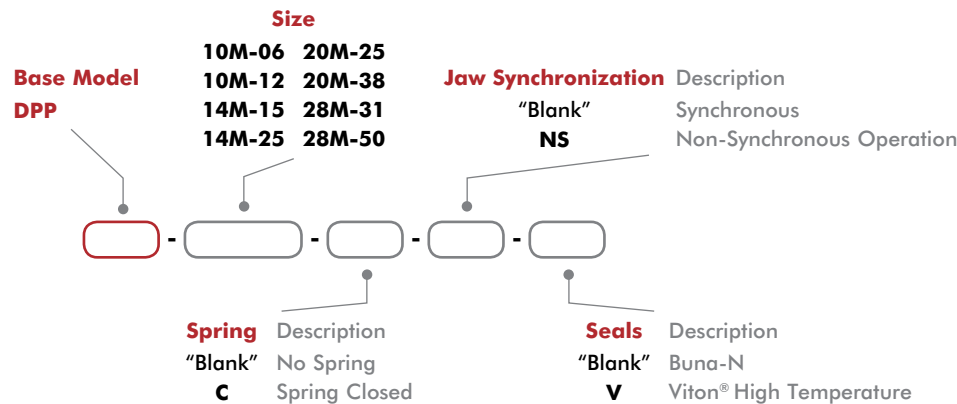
Size
10M-06 20M-25
10M-12 20M-38
14M-15 28M-31
14M-25 28M-50

Base Model
DPP

Jaw Synchronization Description
“Blank” Synchronous
NS Non-Synchronous Operation

- - - -

Spring Description
“Blank” No Spring
C Spring Closed

Seals Description
“Blank” Buna-N
V Viton® High Temperature